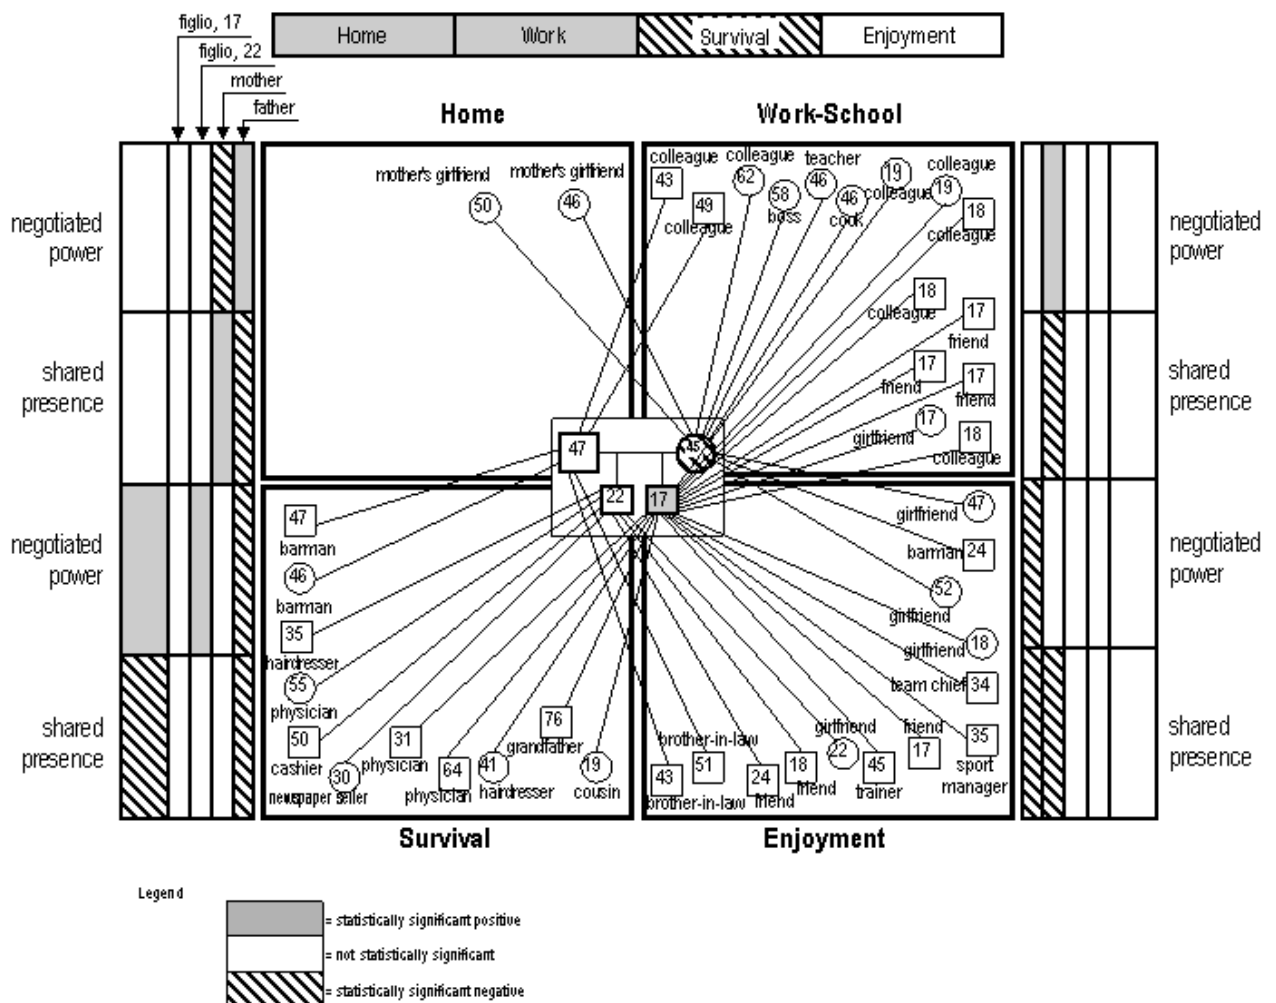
figlio, 17
figlio, 22
mother
father

Home | Work | Survival | Enjoyment

Home

Work-School

negotiated power

shared presence

negotiated power

shared presence

negotiated power

shared presence

negotiated power

shared presence

mother's girlfriend 50
mother's girlfriend 46

colleague 43
colleague 62
teacher
19
colleague
49 colleague
58 boss
46
46 cook
colleague 19
18 colleague
18 colleague
17 friend
17 friend
17 friend
17 girlfriend
18 colleague

47
45
22
17

47 barman
46 barman
35 hairdresser
55 physician
50 cashier
30 newspaper seller
31 physician
64 physician
41 hairdresser
76 grandfather
19 cousin

girlfriend 47
barman 24
52 girlfriend
girlfriend 18
team chief 34
brother-in-law
43 brother-in-law
51
24 friend
18 friend
girlfriend 22
45 trainer
friend 17
35 sport manager

Survival

Enjoyment

Legend
= statistically significant positive
= not statistically significant
= statistically significant negative